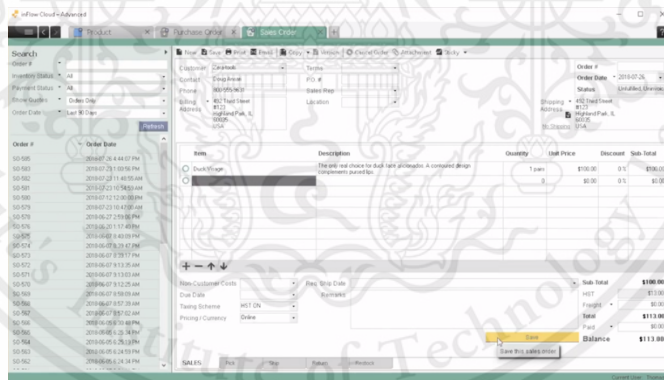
inFlow Cloud - Advanced

Product | Purchase Order | Sales Order

Search
Order #
Inventory Status: All
Payment Status: All
Show Quotes: Orders Only
Order Date: Last 30 Days
Refresh

| Order # | Order Date |
|---|---|
| SO-585 | 2018-07-26 4:44:07 PM |
| SO-583 | 2018-07-23 1:03:56 PM |
| SO-582 | 2018-07-23 11:46:55 AM |
| SO-581 | 2018-07-23 10:58:53 AM |
| SO-580 | 2018-07-12 12:00:00 PM |
| SO-579 | 2018-07-23 10:47:00 AM |
| SO-578 | 2018-06-27 2:59:06 PM |
| SO-576 | 2018-06-28 11:17:49 PM |
| SO-575 | 2018-06-07 8:43:09 PM |
| SO-574 | 2018-06-07 8:39:47 PM |
| SO-573 | 2018-06-07 8:37:17 PM |
| SO-572 | 2018-06-07 9:13:35 AM |
| SO-571 | 2018-06-07 9:13:03 AM |
| SO-569 | 2018-06-07 9:12:25 AM |
| SO-568 | 2018-06-07 9:08:09 AM |
| SO-567 | 2018-06-07 8:57:39 AM |
| SO-566 | 2018-06-07 8:57:02 AM |
| SO-565 | 2018-06-05 6:33:48 PM |
| SO-564 | 2018-06-05 6:25:34 PM |
| SO-563 | 2018-06-05 6:24:53 PM |
| SO-562 | 2018-06-05 6:24:34 PM |

New | Save | Print | Email | Copy | Reopen | Cancel Order | Attachment | Sticky

Customer: Zanzibarb
Contact: Doug Ancali
Phone: 800-555-9600
Billing Address: 452 Third Street #123 Highland Park, IL 60035 USA
Terms
PO #
Sales Rep
Location
Shipping Address: 452 Third Street #123 Highland Park, IL 60035 USA
No Shipping
Order #
Order Date: 2018-07-26
Status: Unfulfilled, Uninvoiced

| Item | Description | Quantity | Unit Price | Discount | Sub-Total |
|---|---|---|---|---|---|
| DuckForage | The only real choice for duck farm aficionados. A contoured design complements pursed lips. | 1 pairs | $100.00 | 0 % | $100.00 |
| | | 0 | $0.00 | 0 % | $0.00 |

Non-Customer Costs
Due Date
Taxing Scheme: HST ON
Pricing / Currency: Online
Req. Ship Date
Remarks

Sub-Total: $100.00
HST: $13.00
Freight: $0.00
Total: $113.00
Paid: $0.00
Balance: $113.00

Save
Save this sales order

SALES | Pick | Ship | Return | Restock

Current User